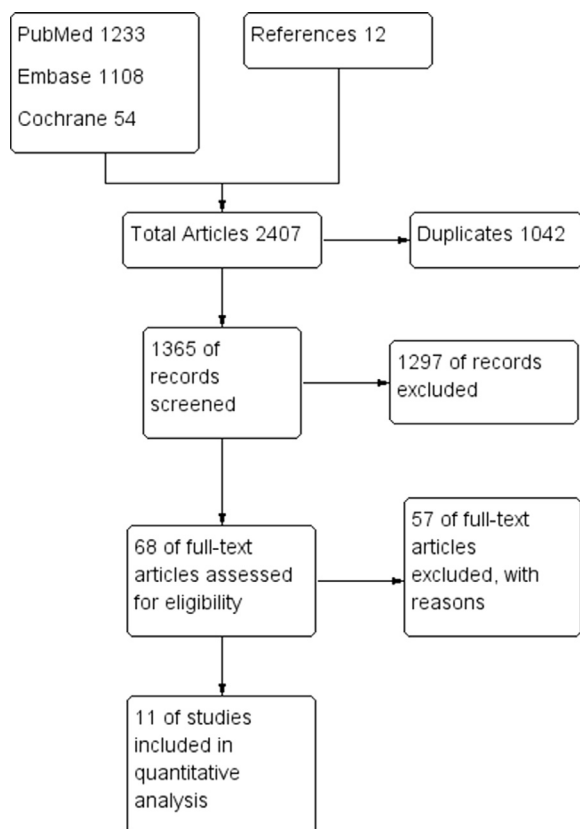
PubMed 1233

Embase 1108

Cochrane 54

References 12

Total Articles 2407

Duplicates 1042

1365 of records screened

1297 of records excluded

68 of full-text articles assessed for eligibility

57 of full-text articles excluded, with reasons

11 of studies included in quantitative analysis